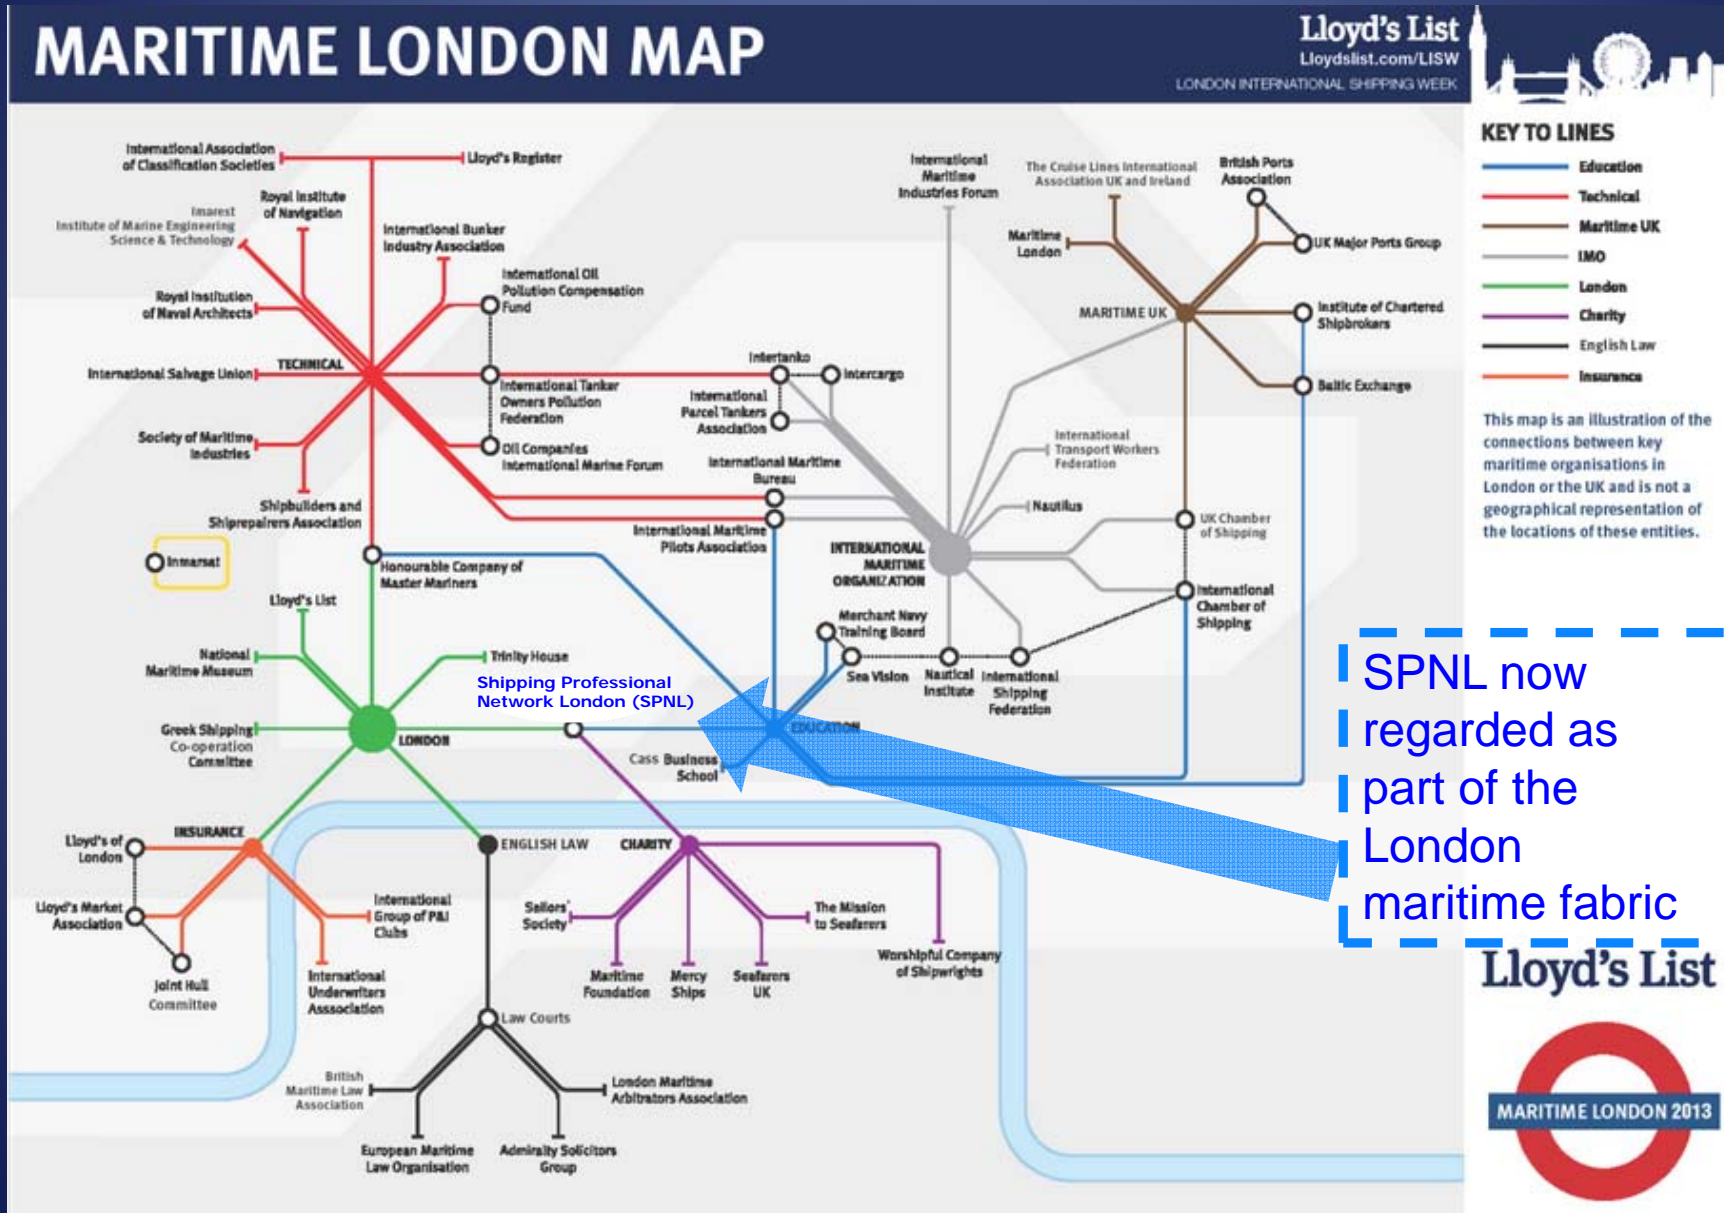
MARITIME LONDON MAP

Lloyd's List
Lloydslist.com/LISW
LONDON INTERNATIONAL SHIPPING WEEK

KEY TO LINES
Education
Technical
Maritime UK
IMO
London
Charity
English Law
Insurance

This map is an illustration of the connections between key maritime organisations in London or the UK and is not a geographical representation of the locations of these entities.

International Association of Classification Societies
Lloyd's Register
Royal Institute of Navigation
Imarest Institute of Marine Engineering Science & Technology
International Bunker Industry Association
International Oil Pollution Compensation Fund
Royal Institution of Naval Architects
TECHNICAL
International Salvage Union
International Tanker Owners Pollution Federation
Intertanko
Intercargo
International Parcel Tankers Association
Society of Maritime Industries
Oil Companies International Marine Forum
International Maritime Bureau
Shipbuilders and Shiprepairers Association
International Maritime Pilots Association
Inmarsat
Honourable Company of Master Mariners
Lloyd's List
National Maritime Museum
Trinity House
Shipping Professional Network London (SPNL)
Greek Shipping Co-operation Committee
LONDON
EDUCATION
Cass Business School
International Maritime Industries Forum
The Cruise Lines International Association UK and Ireland
British Ports Association
Maritime London
UK Major Ports Group
MARITIME UK
Institute of Chartered Shipbrokers
Baltic Exchange
International Transport Workers Federation
Nautilus
UK Chamber of Shipping
INTERNATIONAL MARITIME ORGANIZATION
International Chamber of Shipping
Merchant Navy Training Board
Sea Vision
Nautical Institute
International Shipping Federation
INSURANCE
Lloyd's of London
Lloyd's Market Association
Joint Hull Committee
International Group of P&I Clubs
International Underwriters Association
ENGLISH LAW
CHARITY
Sailors' Society
Maritime Foundation
Mercy Ships
Seafarers UK
The Mission to Seafarers
Worshipful Company of Shipwrights
Law Courts
British Maritime Law Association
London Maritime Arbitrators Association
European Maritime Law Organisation
Admiralty Solicitors Group

SPNL now regarded as part of the London maritime fabric

Lloyd's List
MARITIME LONDON 2013